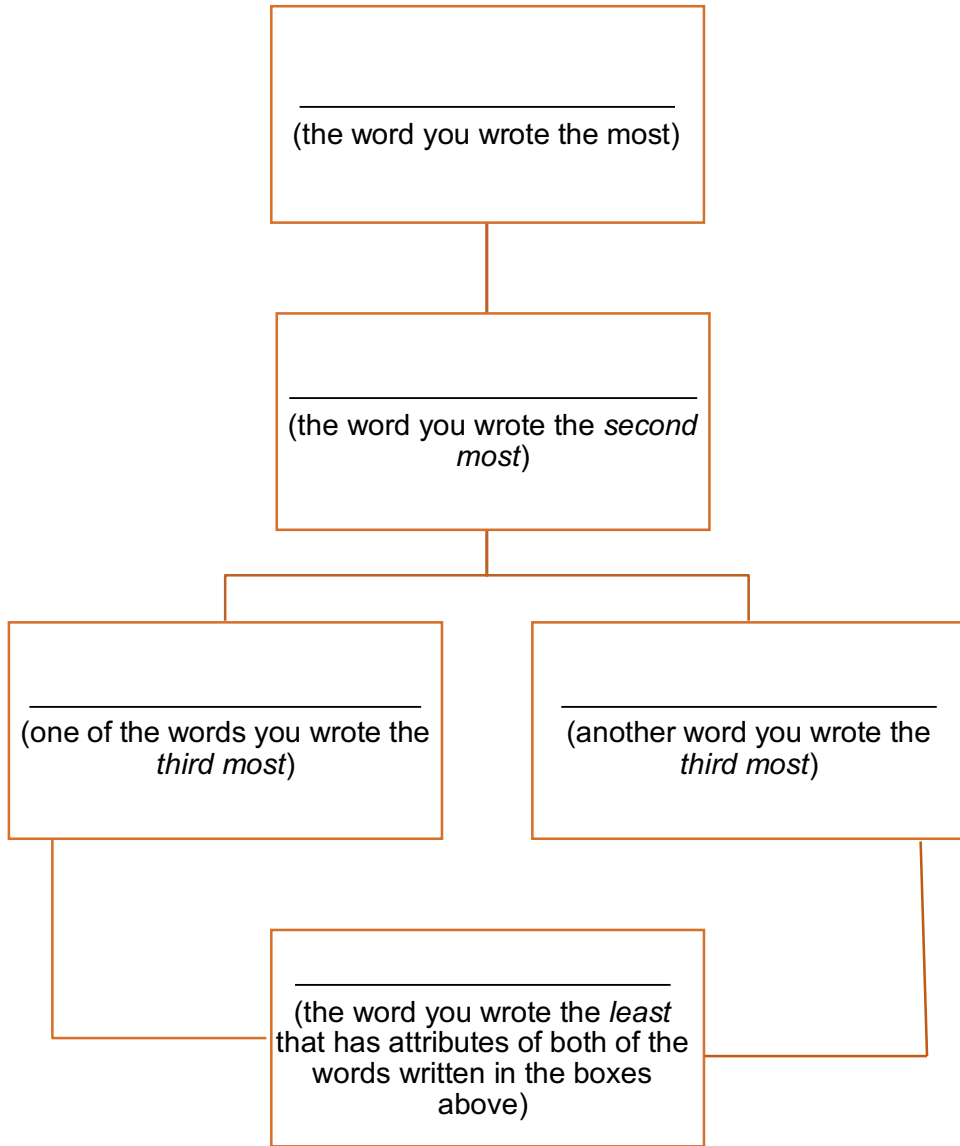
________________________
(the word you wrote the most)

________________________
(the word you wrote the *second most*)

________________________
(one of the words you wrote the *third most*)

________________________
(another word you wrote the *third most*)

________________________
(the word you wrote the *least* that has attributes of both of the words written in the boxes above)